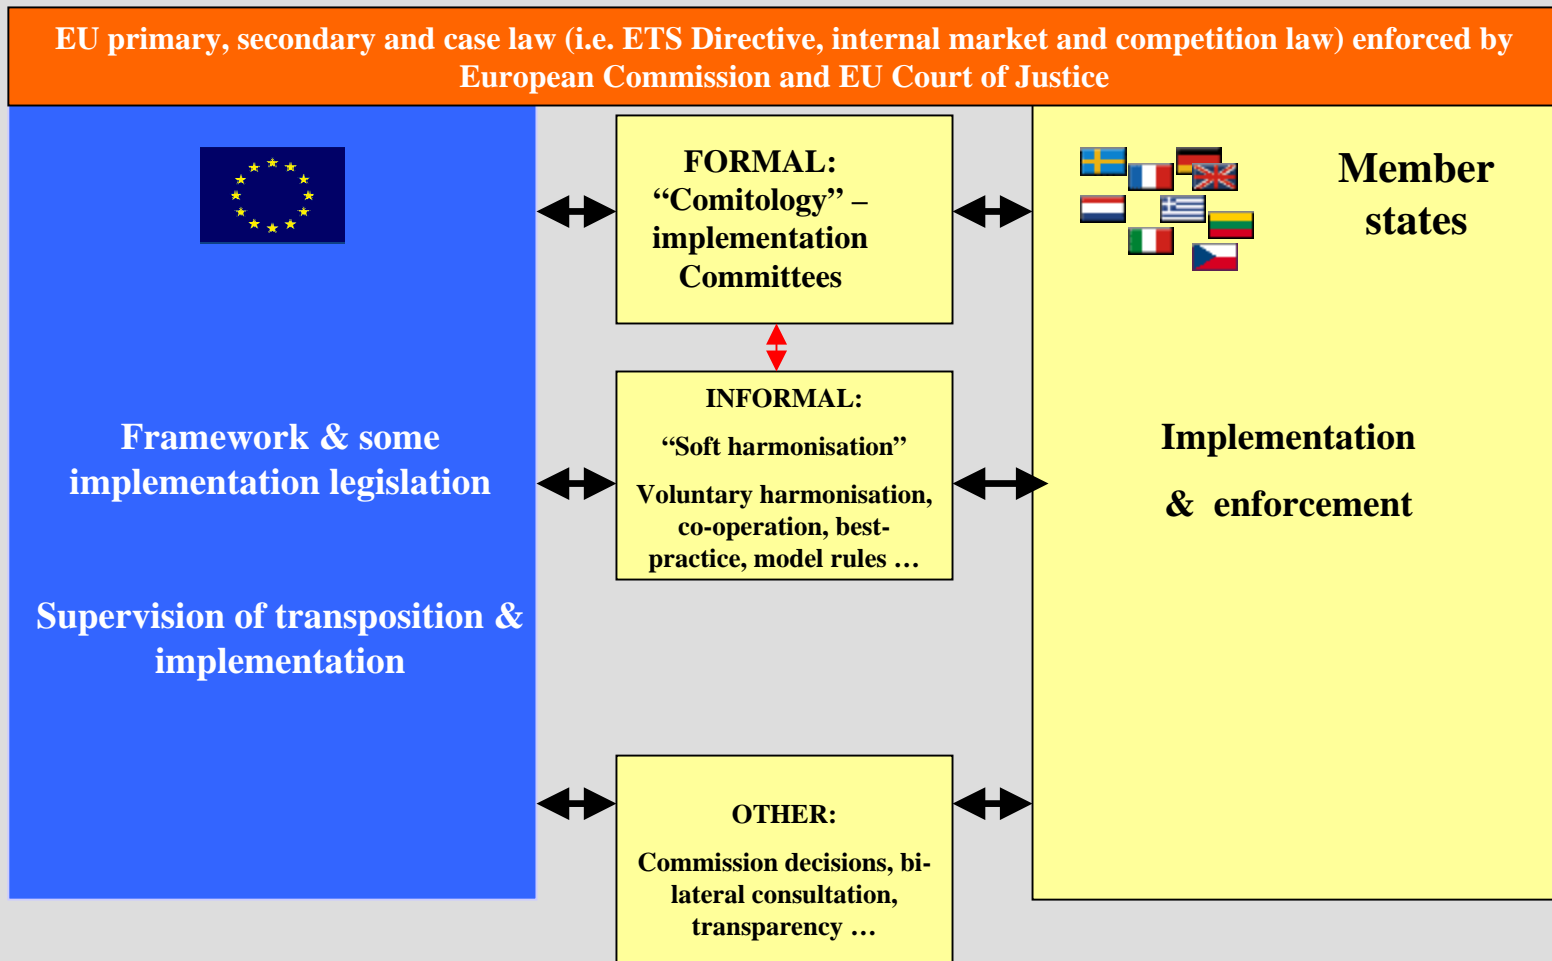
EU primary, secondary and case law (i.e. ETS Directive, internal market and competition law) enforced by European Commission and EU Court of Justice

Framework & some implementation legislation

Supervision of transposition & implementation

FORMAL:
“Comitology” – implementation Committees

INFORMAL:
“Soft harmonisation”
Voluntary harmonisation, co-operation, best-practice, model rules …

OTHER:
Commission decisions, bi-lateral consultation, transparency …

Member states

Implementation
& enforcement